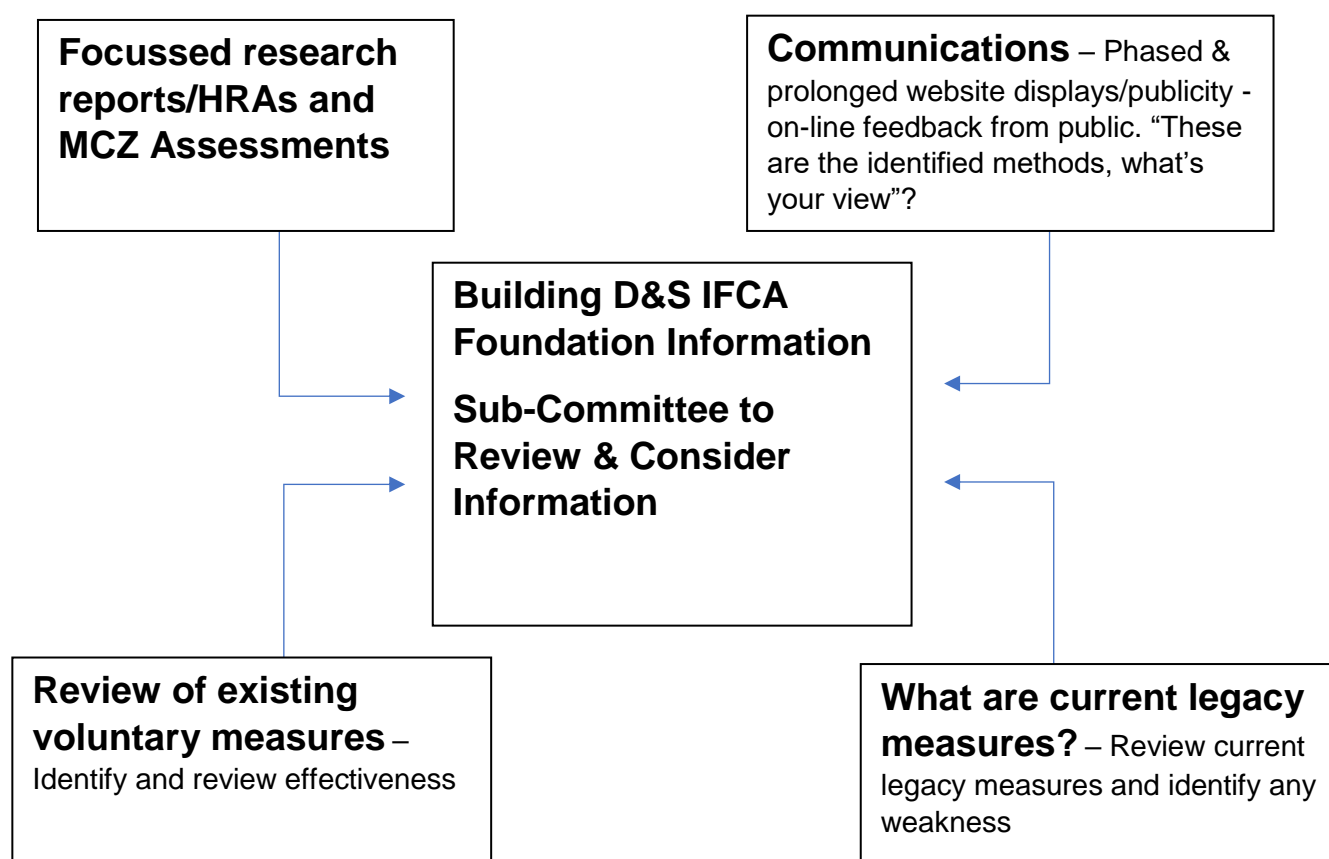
Focussed research reports/HRAs and MCZ Assessments

Communications – Phased & prolonged website displays/publicity - on-line feedback from public. “These are the identified methods, what’s your view”?

Building D&S IFCA Foundation Information

Sub-Committee to Review & Consider Information

Review of existing voluntary measures – Identify and review effectiveness

What are current legacy measures? – Review current legacy measures and identify any weakness